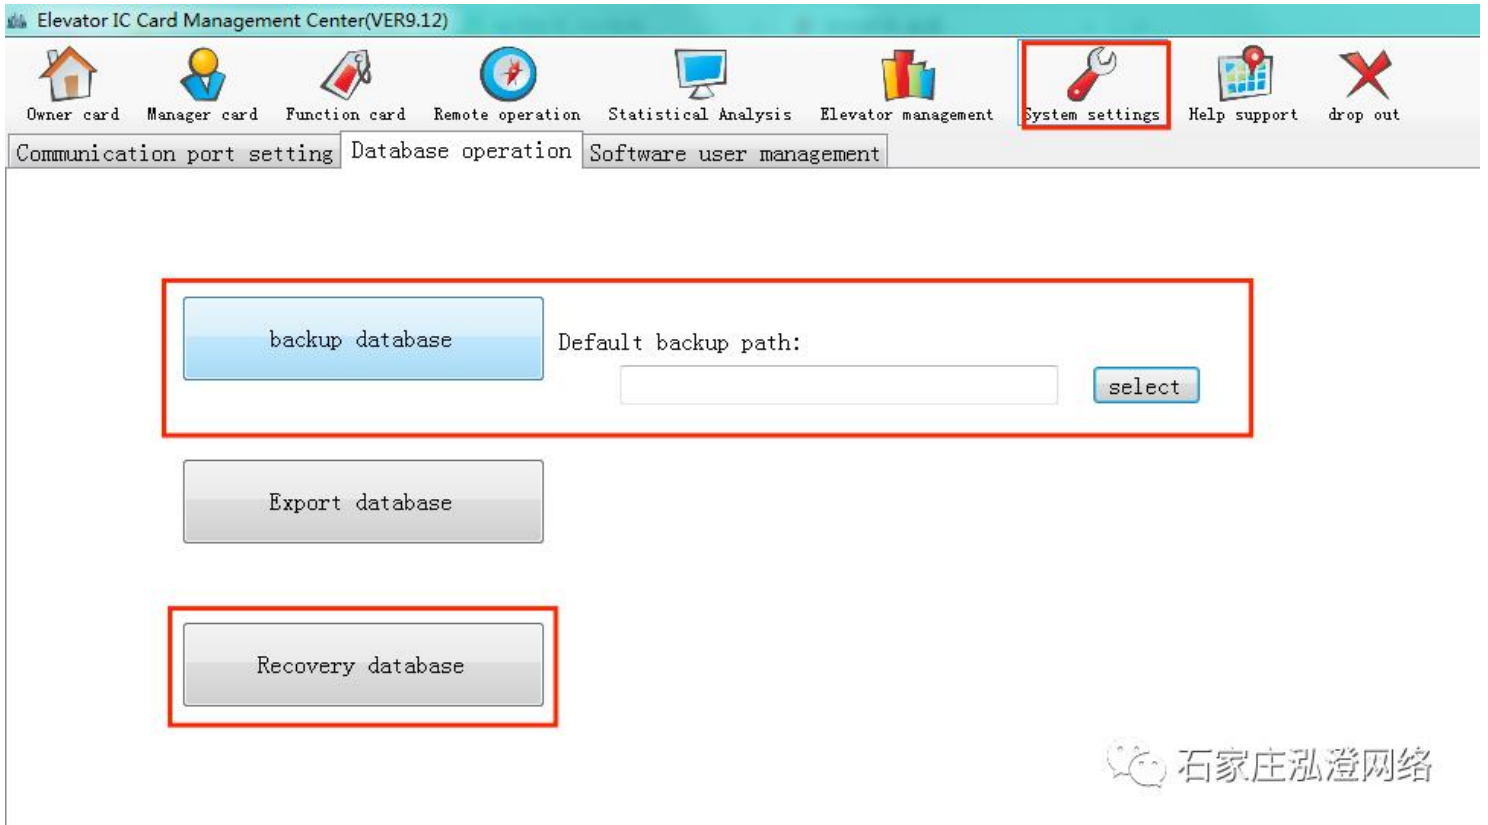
Elevator IC Card Management Center(VER9.12)

Owner card
Manager card
Function card
Remote operation
Statistical Analysis
Elevator management
System settings
Help support
drop out

Communication port setting
Database operation
Software user management

backup database
Default backup path:
select

Export database

Recovery database

石家庄泓澄网络